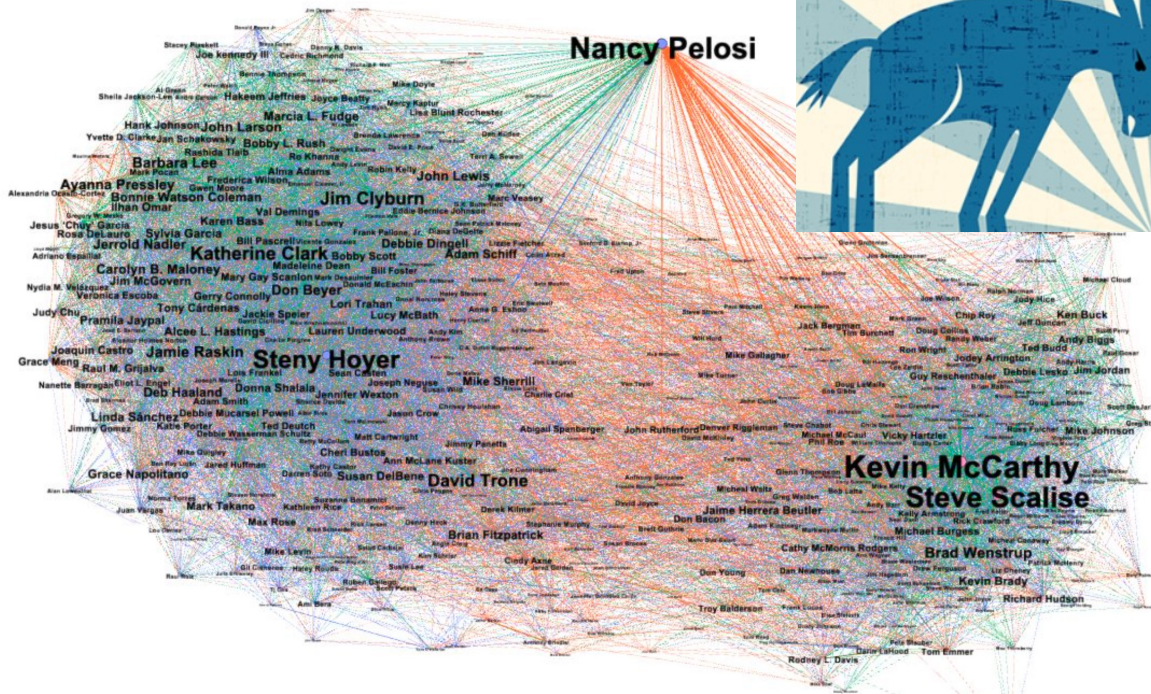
Nancy Pelosi

Stacey Plaskett
Joe Kennedy III
Danny K. Davis
Cedric Richmond
Bennie Thompson
Mike Doyle
Sheila Jackson-Lee
Hakeem Jeffries
Joyce Beatty
Marcy Kaptur
Lisa Blunt Rochester
Hank Johnson
John Larson
Marcia L. Fudge
Yvette D. Clarke
Jan Schakowsky
Bobby L. Rush
Ro Khanna
Rashida Tlaib
Barbara Lee
Alma Adams
Frederica Wilson
John Lewis
Ayanna Pressley
Gwen Moore
Bonnie Watson Coleman
Jim Clyburn
Alexandria Ocasio-Cortez
Karen Bass
Val Demings
Jesus "Chuy" Garcia
Sylvia Garcia
Jerrold Nadler
Bill Pascrell
Debbie Dingell
Adriano Espaillat
Katherine Clark
Bobby Scott
Adam Schiff
Rose DeLauro
Carolyn B. Maloney
Madeleine Dean
Bill Foster
Nydia M. Velázquez
Jim McGovern
Mary Gay Scanlon
Ilhan Omar
Gerry Connolly
Don Beyer
Veronica Escobar
Lori Trahan
Judy Chu
Tony Cárdenas
Lucy McBath
Pramila Jaypal
Jackie Speier
Alcee L. Hastings
Lauren Underwood
Joaquin Castro
Jamie Raskin
Grace Meng
Raul M. Grijalva
Steny Hoyer
Nanette Barragán
Eliot L. Engel
Lois Frankel
Joseph Neguse
Deb Haaland
Donna Shalala
Mike Sherrill
Adam Smith
Jennifer Wexton
Linda Sánchez
Debbie Mucarsel Powell
Ted Deutch
Jimmy Gomez
Katie Porter
Debbie Wasserman Schultz
Matt Cartwright
Abigail Spanberger
Jimmy Panetta
Cheri Bustos
Grace Napolitano
Jared Huffman
Ann McLane Kuster
Susan DelBene
David Trone
Mark Takano
Kathleen Rice
Max Rose
Brian Fitzpatrick
Mike Levin
Cindy Axne
Ami Bera
Juan Vargas

Jack Bergman
Chip Roy
Ken Buck
Andy Biggs
Mike Gallagher
Jodey Arrington
Ted Budd
Guy Reschenthaler
Debbie Lesko
Jim Jordan
John Rutherford
Denver Riggleman
Vicky Hartzler
Mike Johnson
Kevin McCarthy
Steve Scalise
Jaime Herrera Beutler
Michael Burgess
Don Bacon
Brad Wenstrup
Cathy McMorris Rodgers
Kevin Brady
Don Young
Dan Newhouse
Richard Hudson
Troy Balderson
Rodney L. Davis
Tom Emmer